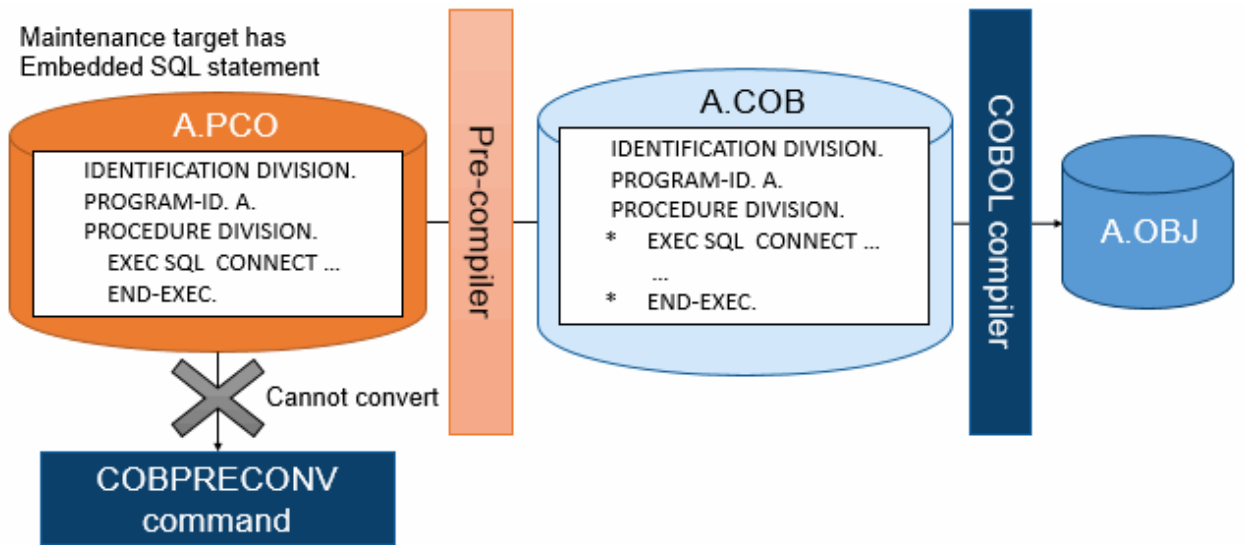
Maintenance target has Embedded SQL statement

A.PCO

IDENTIFICATION DIVISION.
PROGRAM-ID. A.
PROCEDURE DIVISION.
EXEC SQL CONNECT ...
END-EXEC.

Cannot convert

COBPRECONV command

Pre-compiler

A.COB

IDENTIFICATION DIVISION.
PROGRAM-ID. A.
PROCEDURE DIVISION.
* EXEC SQL CONNECT ...
...
* END-EXEC.

COBOL compiler

A.OBJ